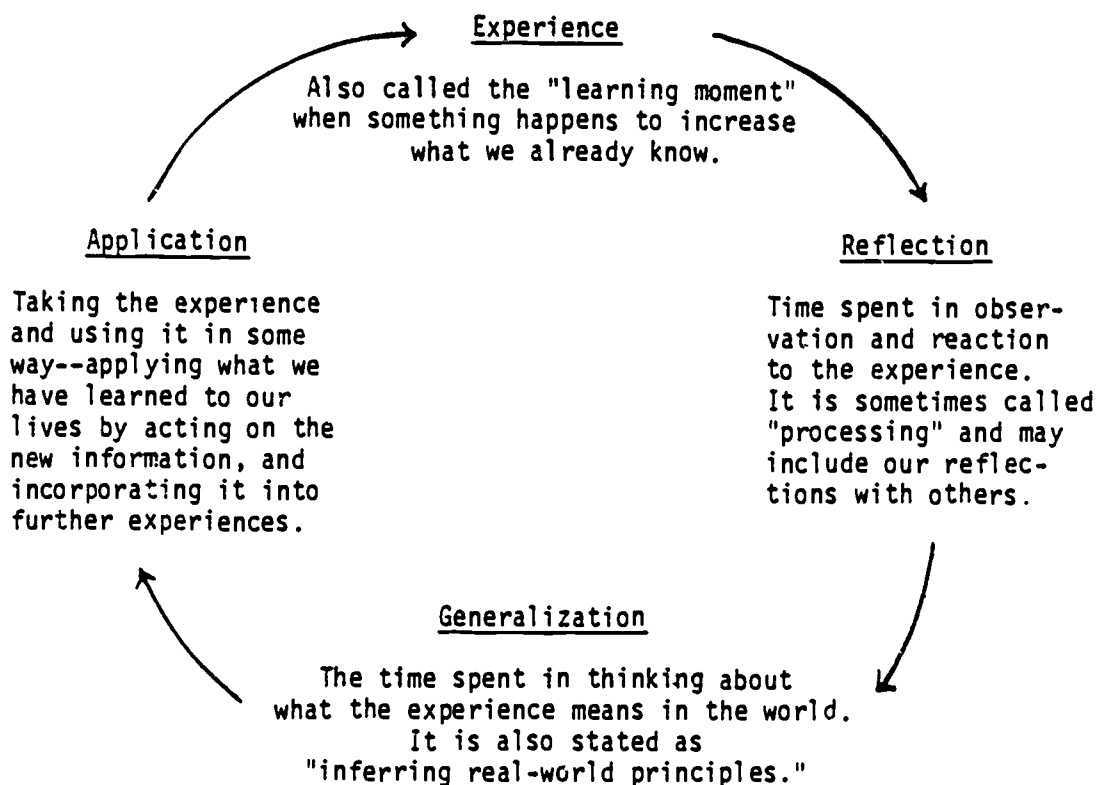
Experience

Also called the "learning moment" when something happens to increase what we already know.

Reflection

Time spent in observation and reaction to the experience. It is sometimes called "processing" and may include our reflections with others.

Generalization

The time spent in thinking about what the experience means in the world. It is also stated as "inferring real-world principles."

Application

Taking the experience and using it in some way--applying what we have learned to our lives by acting on the new information, and incorporating it into further experiences.